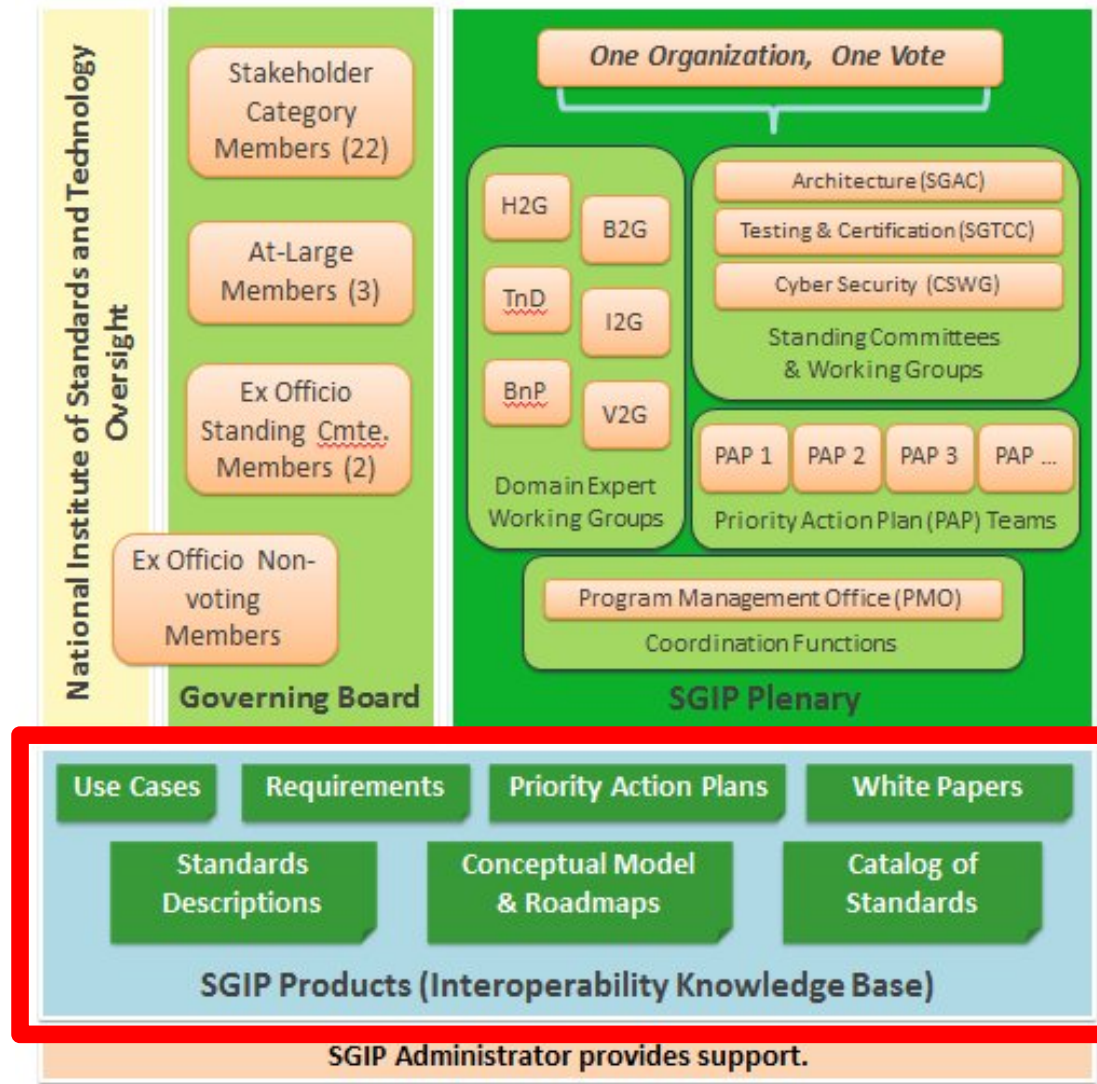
National Institute of Standards and Technology Oversight

Stakeholder Category Members (22)

At-Large Members (3)

Ex Officio Standing Cmte. Members (2)

Ex Officio Non-voting Members

Governing Board

One Organization, One Vote

H2G

B2G

TnD

I2G

BnP

V2G

Domain Expert Working Groups

Architecture (SGAC)

Testing & Certification (SGTCC)

Cyber Security (CSWG)

Standing Committees & Working Groups

PAP 1

PAP 2

PAP 3

PAP ...

Priority Action Plan (PAP) Teams

Program Management Office (PMO)

Coordination Functions

SGIP Plenary

Use Cases

Requirements

Priority Action Plans

White Papers

Standards Descriptions

Conceptual Model & Roadmaps

Catalog of Standards

SGIP Products (Interoperability Knowledge Base)

SGIP Administrator provides support.